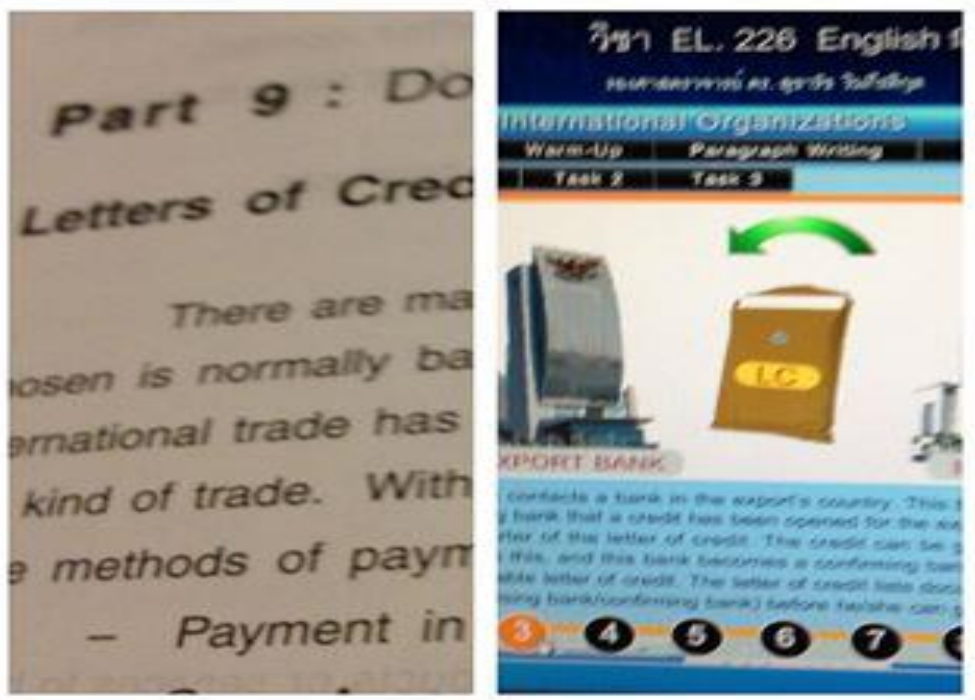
Part 9 : Do

Letters of Cred

There are ma
osen is normally ba
ernational trade has
kind of trade. With
e methods of paym
– Payment in

วิชา EL. 226 English f
รองศาสตราจารย์ ดร.สุดารัช วิมลิสกุล

International Organizations

| Warm-Up | Paragraph Writing |
|---|---|
| Task 2 | Task 3 |

LC

XPORT BANK

contacts a bank in the export's country. This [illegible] bank that a credit has been opened for the ex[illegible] letter of credit. The credit can be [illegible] this, and this bank becomes a confirming ba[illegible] able letter of credit. The letter of credit lists doc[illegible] sing bank/confirming bank) before he/she can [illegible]

3 4 5 6 7